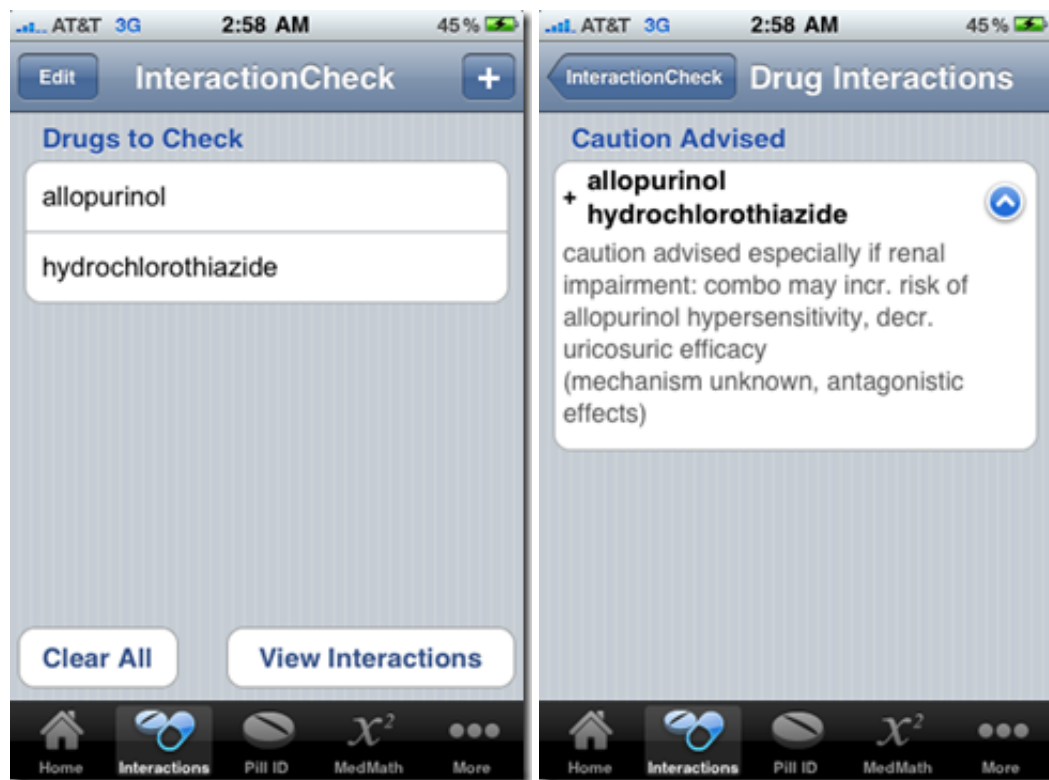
AT&T 3G 2:58 AM 45%

Edit InteractionCheck +

Drugs to Check

allopurinol

hydrochlorothiazide

Clear All View Interactions

Home Interactions Pill ID $X^2$ MedMath More

AT&T 3G 2:58 AM 45%

InteractionCheck Drug Interactions

Caution Advised

+ allopurinol hydrochlorothiazide

caution advised especially if renal impairment: combo may incr. risk of allopurinol hypersensitivity, decr. uricosuric efficacy
(mechanism unknown, antagonistic effects)

Home Interactions Pill ID $X^2$ MedMath More